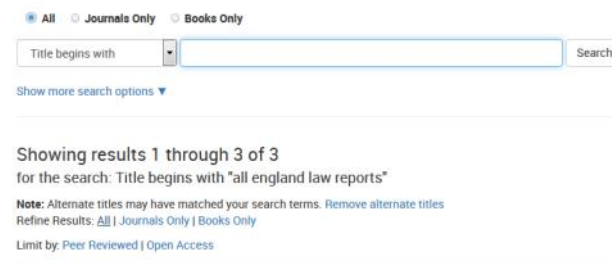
All Journals Only Books Only

Title begins with

Search

Show more search options ▼

Showing results 1 through 3 of 3
for the search: Title begins with "all england law reports"

Note: Alternate titles may have matched your search terms. Remove alternate titles
Refine Results: All | Journals Only | Books Only

Limit by: Peer Reviewed | Open Access